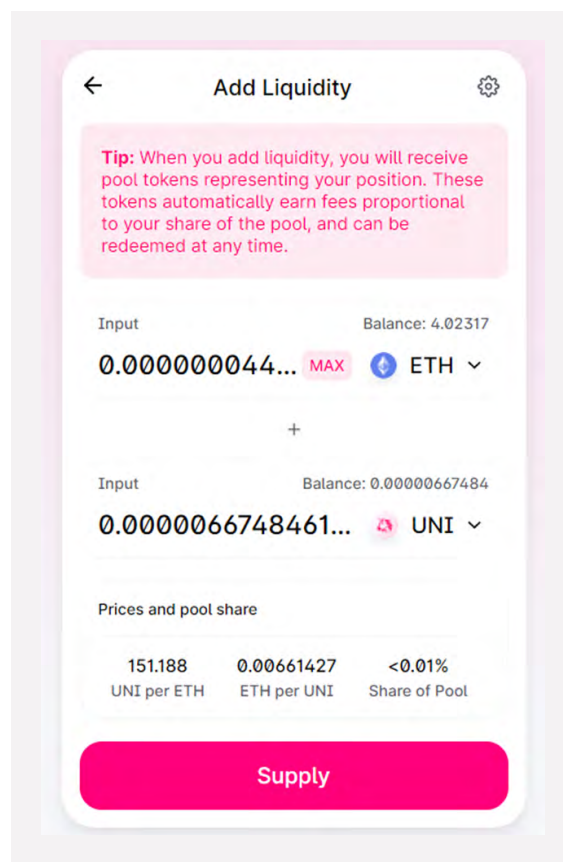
Add Liquidity

Tip: When you add liquidity, you will receive pool tokens representing your position. These tokens automatically earn fees proportional to your share of the pool, and can be redeemed at any time.

Input

Balance: 4.02317

0.000000044... MAX ETH

+

Input

Balance: 0.00000667484

0.0000066748461... UNI

Prices and pool share

151.188
UNI per ETH

0.00661427
ETH per UNI

<0.01%
Share of Pool

Supply